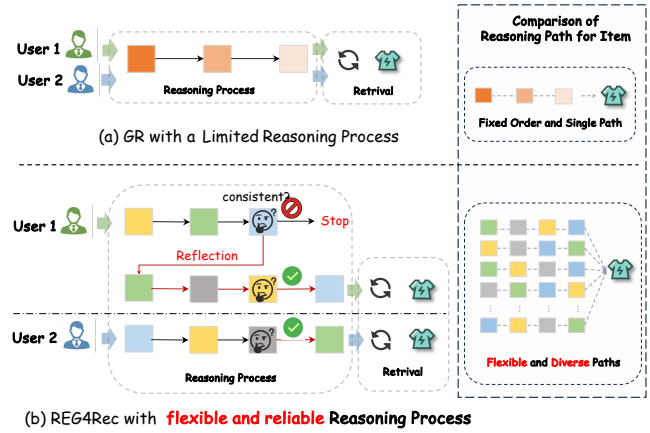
User 1

User 2

Reasoning Process

Retrival

(a) GR with a Limited Reasoning Process

Comparison of Reasoning Path for Item

Fixed Order and Single Path

User 1

consistent?

Stop

Reflection

User 2

Reasoning Process

Retrival

Flexible and Diverse Paths

(b) REG4Rec with flexible and reliable Reasoning Process